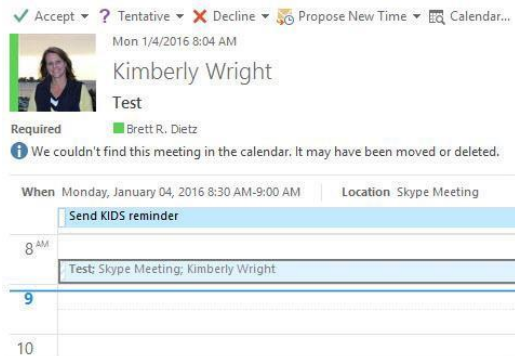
Accept ▾ Tentative ▾ Decline ▾ Propose New Time ▾ Calendar...

Mon 1/4/2016 8:04 AM

Kimberly Wright

Test

Required Brett R. Dietz

We couldn't find this meeting in the calendar. It may have been moved or deleted.

When Monday, January 04, 2016 8:30 AM-9:00 AM Location Skype Meeting

Send KIDS reminder

8 AM

Test; Skype Meeting; Kimberly Wright

9

10